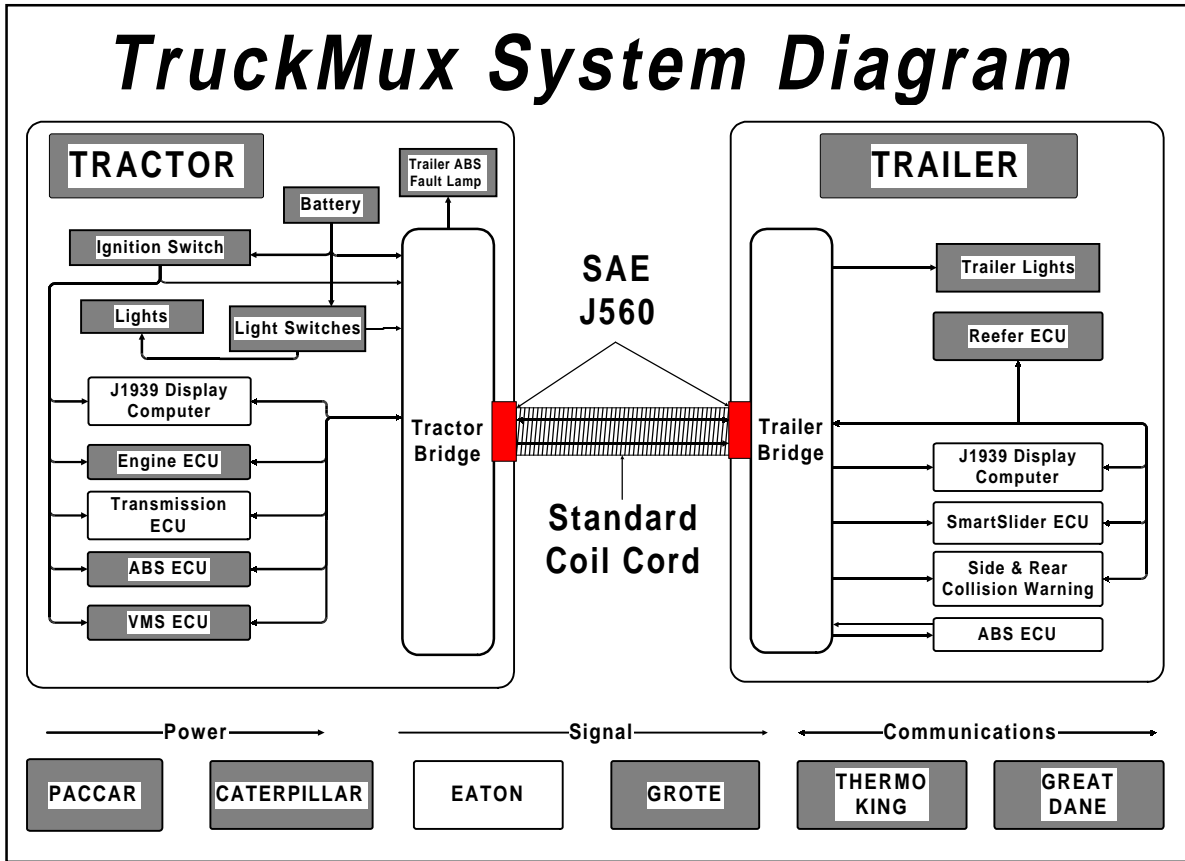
TruckMux System Diagram

TRACTOR

Trailer ABS Fault Lamp

Battery

Ignition Switch

Lights

Light Switches

J1939 Display Computer

Engine ECU

Transmission ECU

ABS ECU

VMS ECU

Tractor Bridge

SAE J560

Standard Coil Cord

TRAILER

Trailer Lights

Reefer ECU

Trailer Bridge

J1939 Display Computer

SmartSlider ECU

Side & Rear Collision Warning

ABS ECU

Power

Signal

Communications

PACCAR

CATERPILLAR

EATON

GROTE

THERMO KING

GREAT DANE